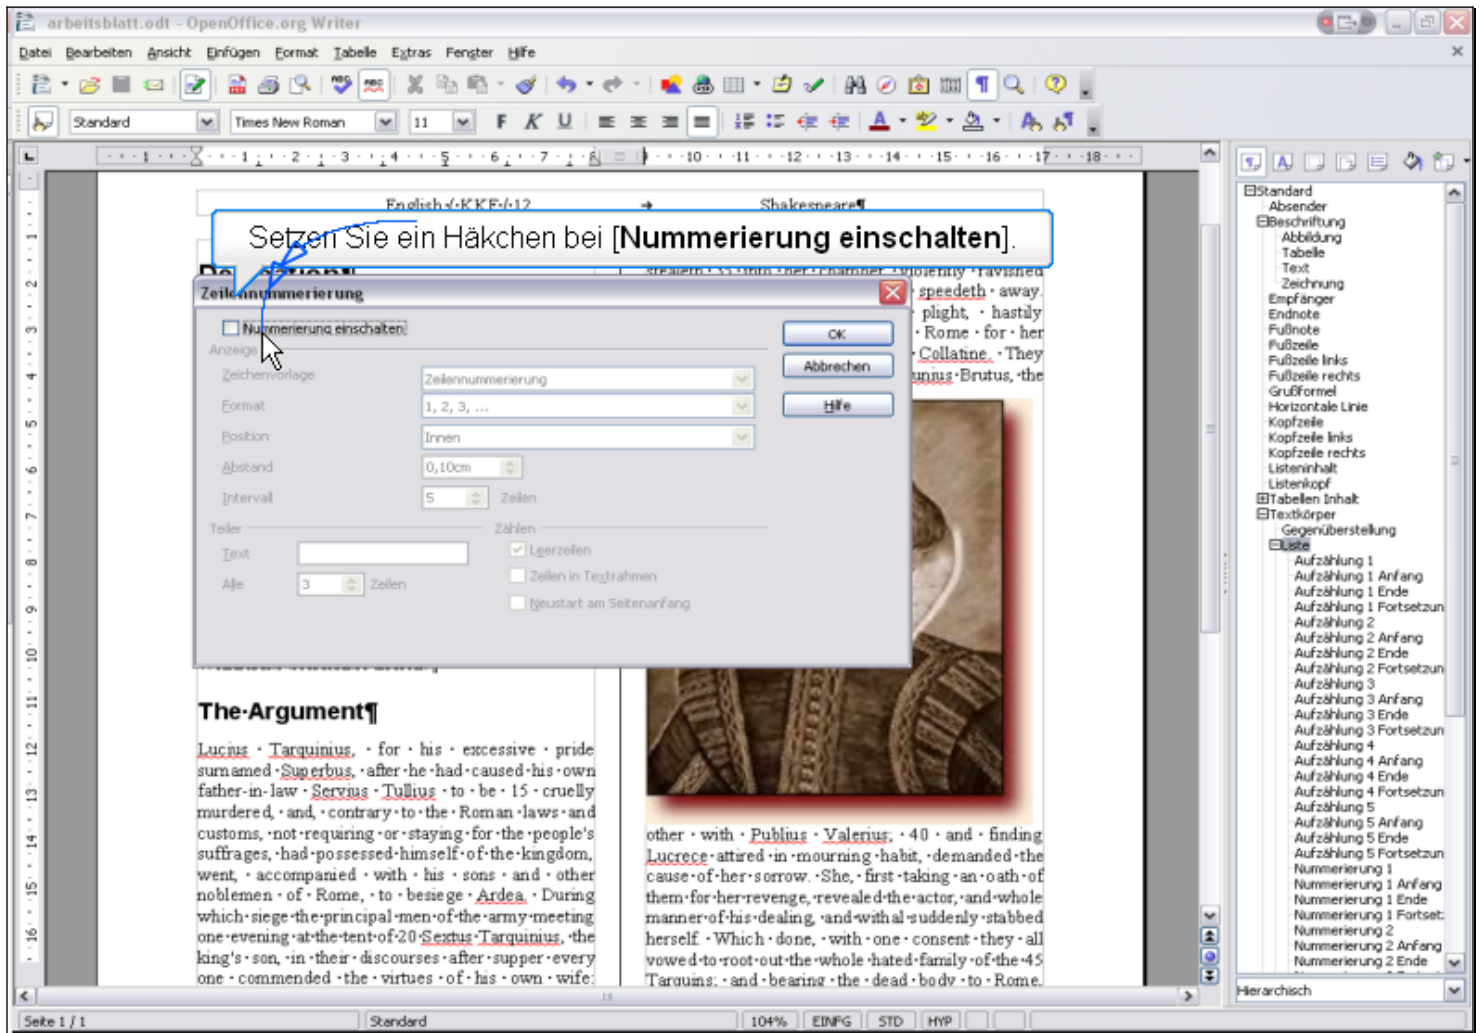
arbeitsblatt.odt - OpenOffice.org Writer

Datei Bearbeiten Ansicht Einfügen Format Tabelle Extras Fenster Hilfe

Standard | Times New Roman | 11

English·/·KKE·/·12 → Shakespeare¶

Setzen Sie ein Häkchen bei [Nummerierung einschalten].

Zeilennummerierung

Nummerierung einschalten
Anzeige
Zeichenvorlage | Zeilennummerierung
Format | 1, 2, 3, ...
Position | Innen
Abstand | 0,10cm
Intervall | 5 | Zeilen
Teiler
Text
Alle | 3 | Zeilen
Zählen
Leerzeilen
Zeilen in Textrahmen
Neustart am Seitenanfang

OK
Abbrechen
Hilfe

stealeth · to · the · chamber · violently · ravished · speedeth · away. · plight, · hastily · Rome · for · her · Collatine. · They · Junius · Brutus, · the

The·Argument¶

Lucius · Tarquinius, · for · his · excessive · pride surnamed · Superbus, · after · he · had · caused · his · own father-in-law · Servius · Tullius · to · be · 15 · cruelly murdered, · and, · contrary · to · the · Roman · laws · and customs, · not · requiring · or · staying · for · the · people's suffrages, · had · possessed · himself · of · the · kingdom, went, · accompanied · with · his · sons · and · other noblemen · of · Rome, · to · besiege · Ardea. · During which · siege · the · principal · men · of · the · army · meeting one · evening · at · the · tent · of · 20 · Sextus · Tarquinius, · the king's · son, · in · their · discourses · after · supper · every one · commended · the · virtues · of · his · own · wife:

other · with · Publius · Valerius, · 40 · and · finding Lucrece · attired · in · mourning · habit, · demanded · the cause · of · her · sorrow. · She, · first · taking · an · oath · of them · for · her · revenge, · revealed · the · actor, · and · whole manner · of · his · dealing, · and · withal · suddenly · stabbed herself. · Which · done, · with · one · consent · they · all vowed · to · root · out · the · whole · hated · family · of · the · 45 Tarquins; · and · bearing · the · dead · body · to · Rome,

Standard
Absender
Beschriftung
Abbildung
Tabelle
Text
Zeichnung
Empfänger
Endnote
Fußnote
Fußzeile
Fußzeile links
Fußzeile rechts
Grußformel
Horizontale Linie
Kopfzeile
Kopfzeile links
Kopfzeile rechts
Listeninhalt
Listenkopf
Tabellen Inhalt
Textkörper
Gegenüberstellung
Liste
Aufzählung 1
Aufzählung 1 Anfang
Aufzählung 1 Ende
Aufzählung 1 Fortsetzun
Aufzählung 2
Aufzählung 2 Anfang
Aufzählung 2 Ende
Aufzählung 2 Fortsetzun
Aufzählung 3
Aufzählung 3 Anfang
Aufzählung 3 Ende
Aufzählung 3 Fortsetzun
Aufzählung 4
Aufzählung 4 Anfang
Aufzählung 4 Ende
Aufzählung 4 Fortsetzun
Aufzählung 5
Aufzählung 5 Anfang
Aufzählung 5 Ende
Aufzählung 5 Fortsetzun
Nummerierung 1
Nummerierung 1 Anfang
Nummerierung 1 Ende
Nummerierung 1 Fortset
Nummerierung 2
Nummerierung 2 Anfang
Nummerierung 2 Ende
Hierarchisch

Seite 1 / 1 | Standard | 104% | EINFG | STD | HYP